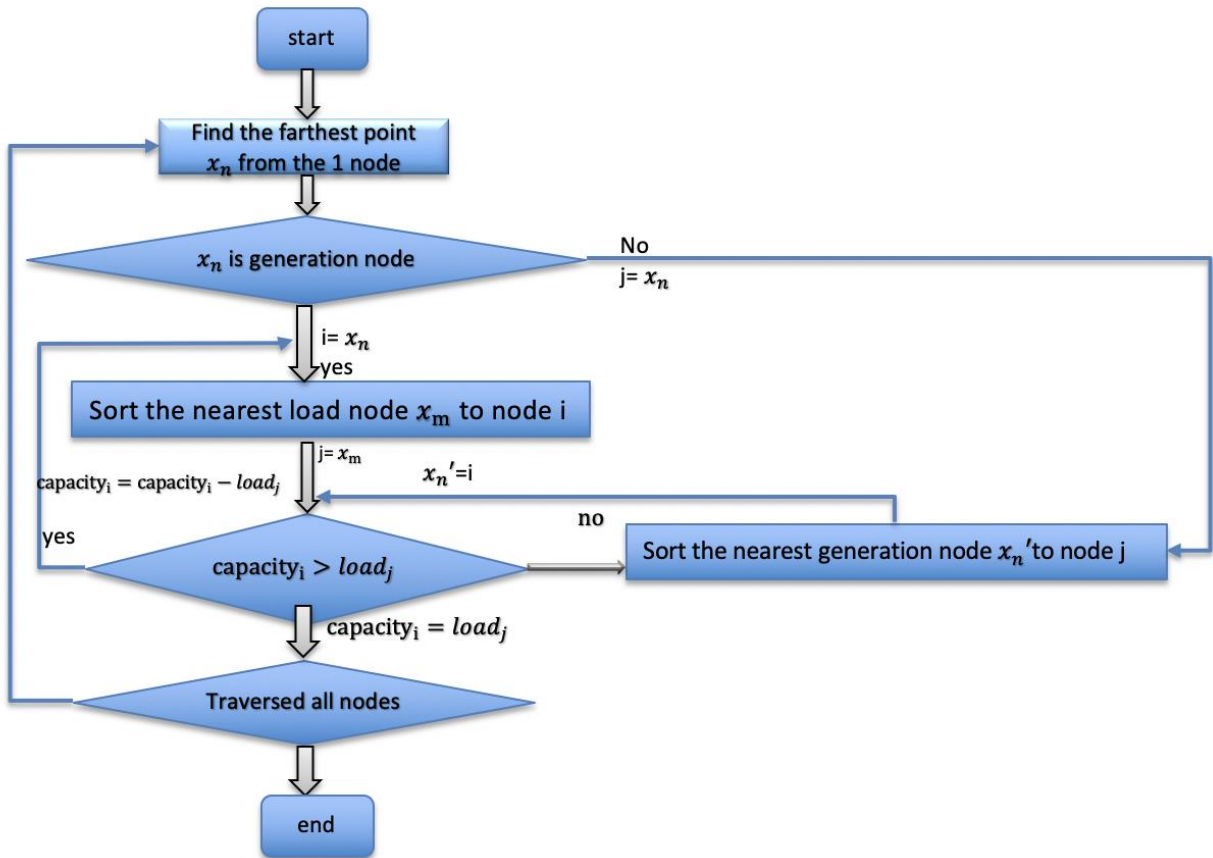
start

Find the farthest point $x_n$ from the 1 node

$x_n$ is generation node

No

j= $x_n$

i= $x_n$

yes

Sort the nearest load node $x_m$ to node i

j= $x_m$

capacity$_i$ = capacity$_i$ − $load_j$

$x_n$'=i

no

yes

capacity$_i$ > $load_j$

Sort the nearest generation node $x_n$'to node j

capacity$_i$ = $load_j$

Traversed all nodes

end